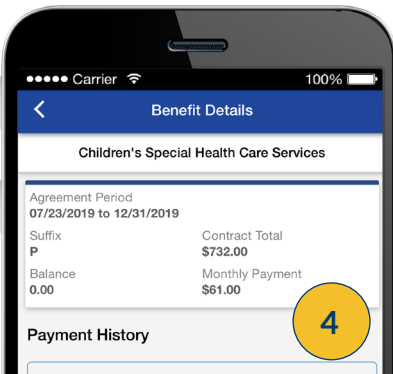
●●●●● Carrier 100%

<

Benefit Details

Children's Special Health Care Services

Agreement Period
07/23/2019 to 12/31/2019

Suffix
P

Contract Total
$732.00

Balance
0.00

Monthly Payment
$61.00

4

Payment History